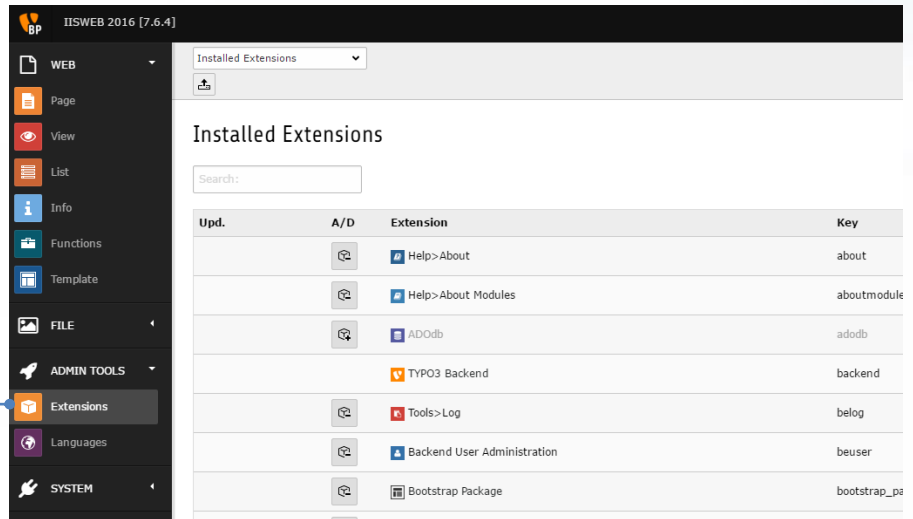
BP IISWEB 2016 [7.6.4]

WEB
Page
View
List
Info
Functions
Template
FILE
ADMIN TOOLS
Extensions
Languages
SYSTEM

Installed Extensions

Installed Extensions

Search:

| Upd. | A/D | Extension | Key |
|---|---|---|---|
| | | Help>About | about |
| | | Help>About Modules | aboutmodule |
| | | ADOdb | adodb |
| | | TYPO3 Backend | backend |
| | | Tools>Log | belog |
| | | Backend User Administration | beuser |
| | | Bootstrap Package | bootstrap_pa |